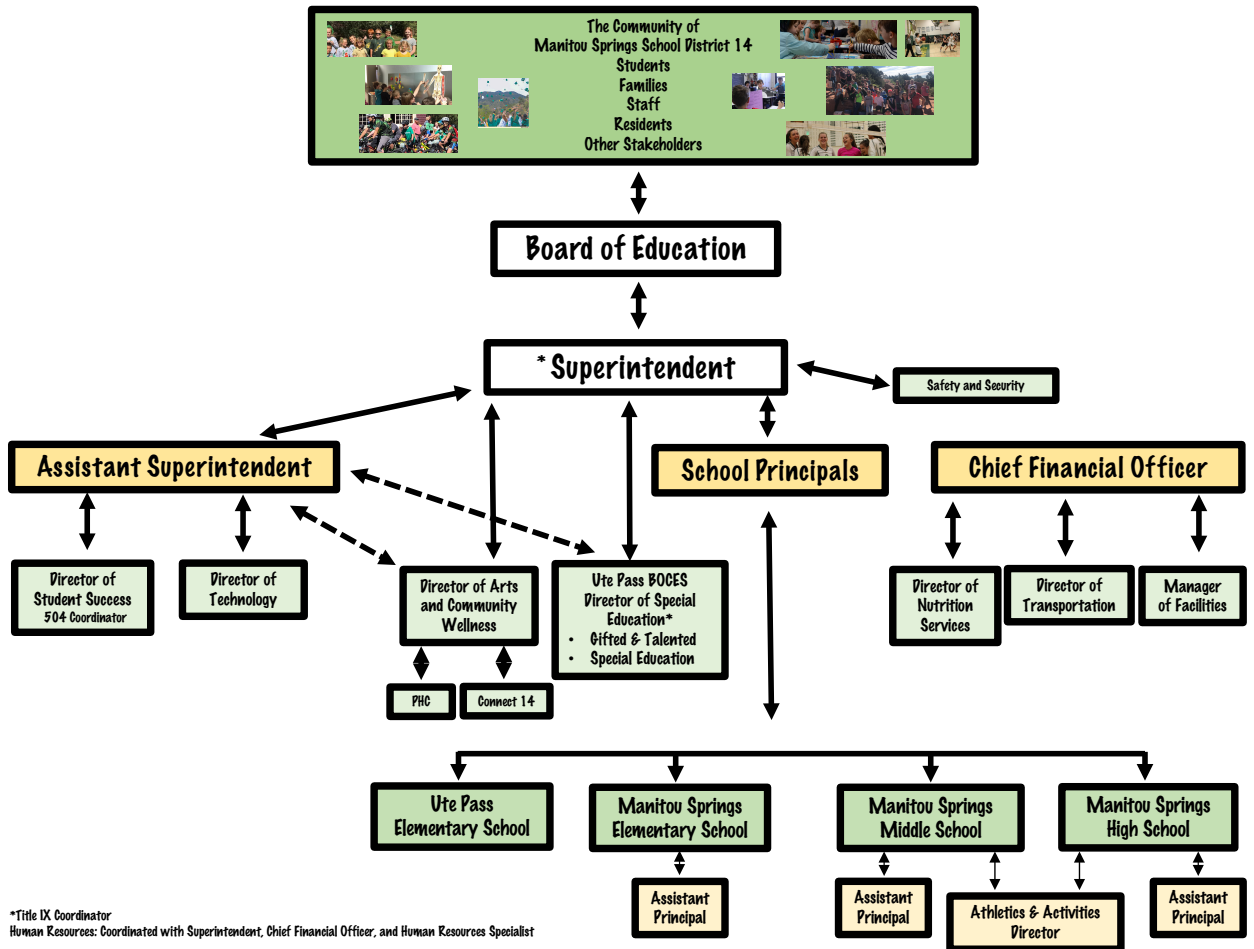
The Community of
Manitou Springs School District 14
Students
Families
Staff
Residents
Other Stakeholders

Board of Education

* Superintendent

Safety and Security

Assistant Superintendent

School Principals

Chief Financial Officer

Director of Student Success
504 Coordinator

Director of Technology

Director of Arts and Community Wellness

Ute Pass BOCES Director of Special Education*
- Gifted & Talented
- Special Education

Director of Nutrition Services

Director of Transportation

Manager of Facilities

PHC

Connect 14

Ute Pass Elementary School

Manitou Springs Elementary School

Manitou Springs Middle School

Manitou Springs High School

Assistant Principal

Assistant Principal

Athletics & Activities Director

Assistant Principal

*Title IX Coordinator
Human Resources: Coordinated with Superintendent, Chief Financial Officer, and Human Resources Specialist